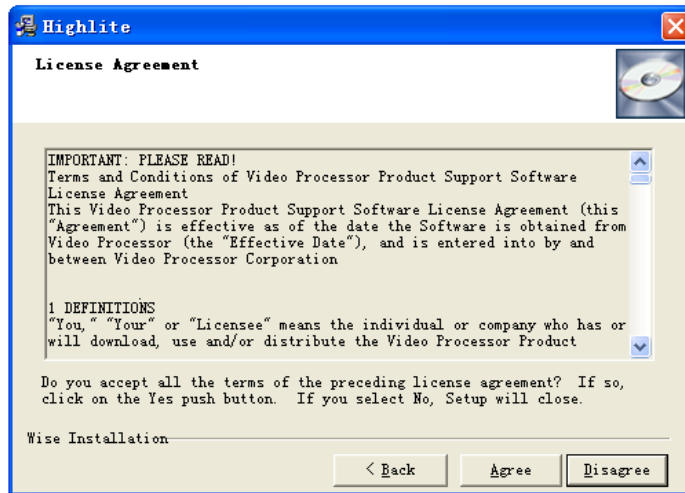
Highlite

License Agreement

IMPORTANT: PLEASE READ!
Terms and Conditions of Video Processor Product Support Software License Agreement
This Video Processor Product Support Software License Agreement (this "Agreement") is effective as of the date the Software is obtained from Video Processor (the "Effective Date"), and is entered into by and between Video Processor Corporation

1 DEFINITIONS
"You," "Your" or "Licensee" means the individual or company who has or will download, use and/or distribute the Video Processor Product

Do you accept all the terms of the preceding license agreement? If so, click on the Yes push button. If you select No, Setup will close.

Wise Installation

< Back
Agree
Disagree